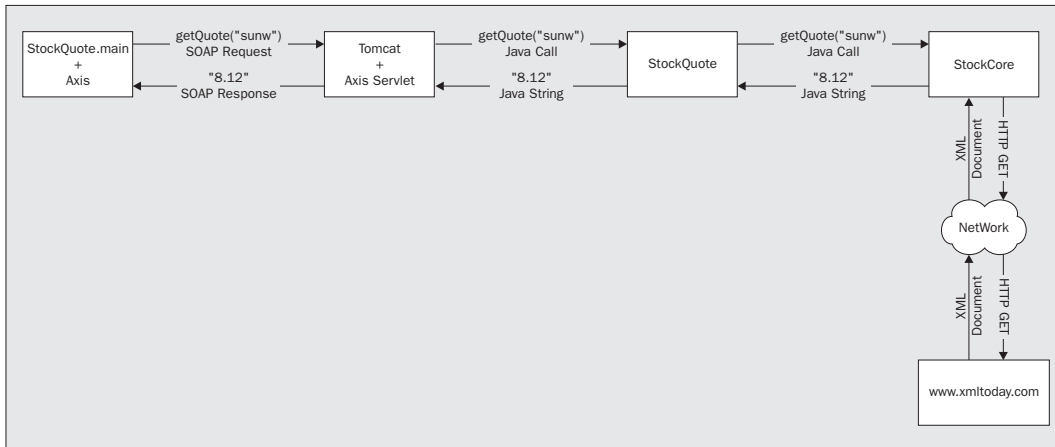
StockQuote.main
+
Axis

getQuote("sunw")
SOAP Request

"8.12"
SOAP Response

Tomcat
+
Axis Servlet

getQuote("sunw")
Java Call

"8.12"
Java String

StockQuote

getQuote("sunw")
Java Call

"8.12"
Java String

StockCore

XML
Document

HTTP GET

NetWork

XML
Document

HTTP GET

www.xmltoday.com